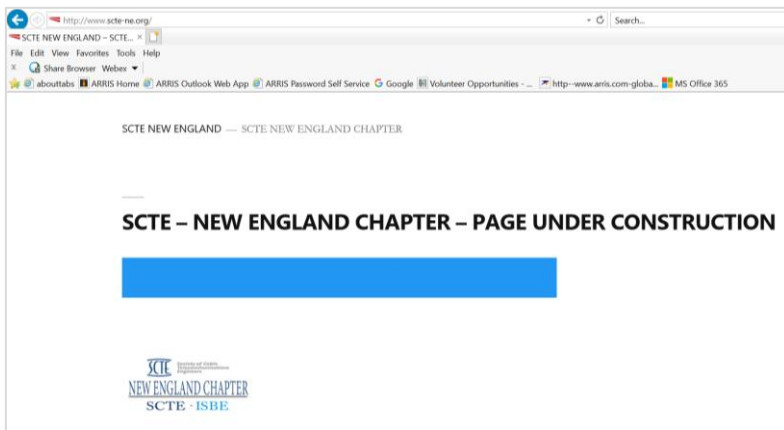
http://www.scte-ne.org/

Search...

SCTE NEW ENGLAND – SCTE... ×

File Edit View Favorites Tools Help

× Share Browser Webex ▼

abouttabs ARRIS Home ARRIS Outlook Web App ARRIS Password Self Service Google Volunteer Opportunities - ... http--www.arris.com-globa... MS Office 365

SCTE NEW ENGLAND — SCTE NEW ENGLAND CHAPTER

SCTE – NEW ENGLAND CHAPTER – PAGE UNDER CONSTRUCTION

SCTE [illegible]

NEW ENGLAND CHAPTER

SCTE · ISBE